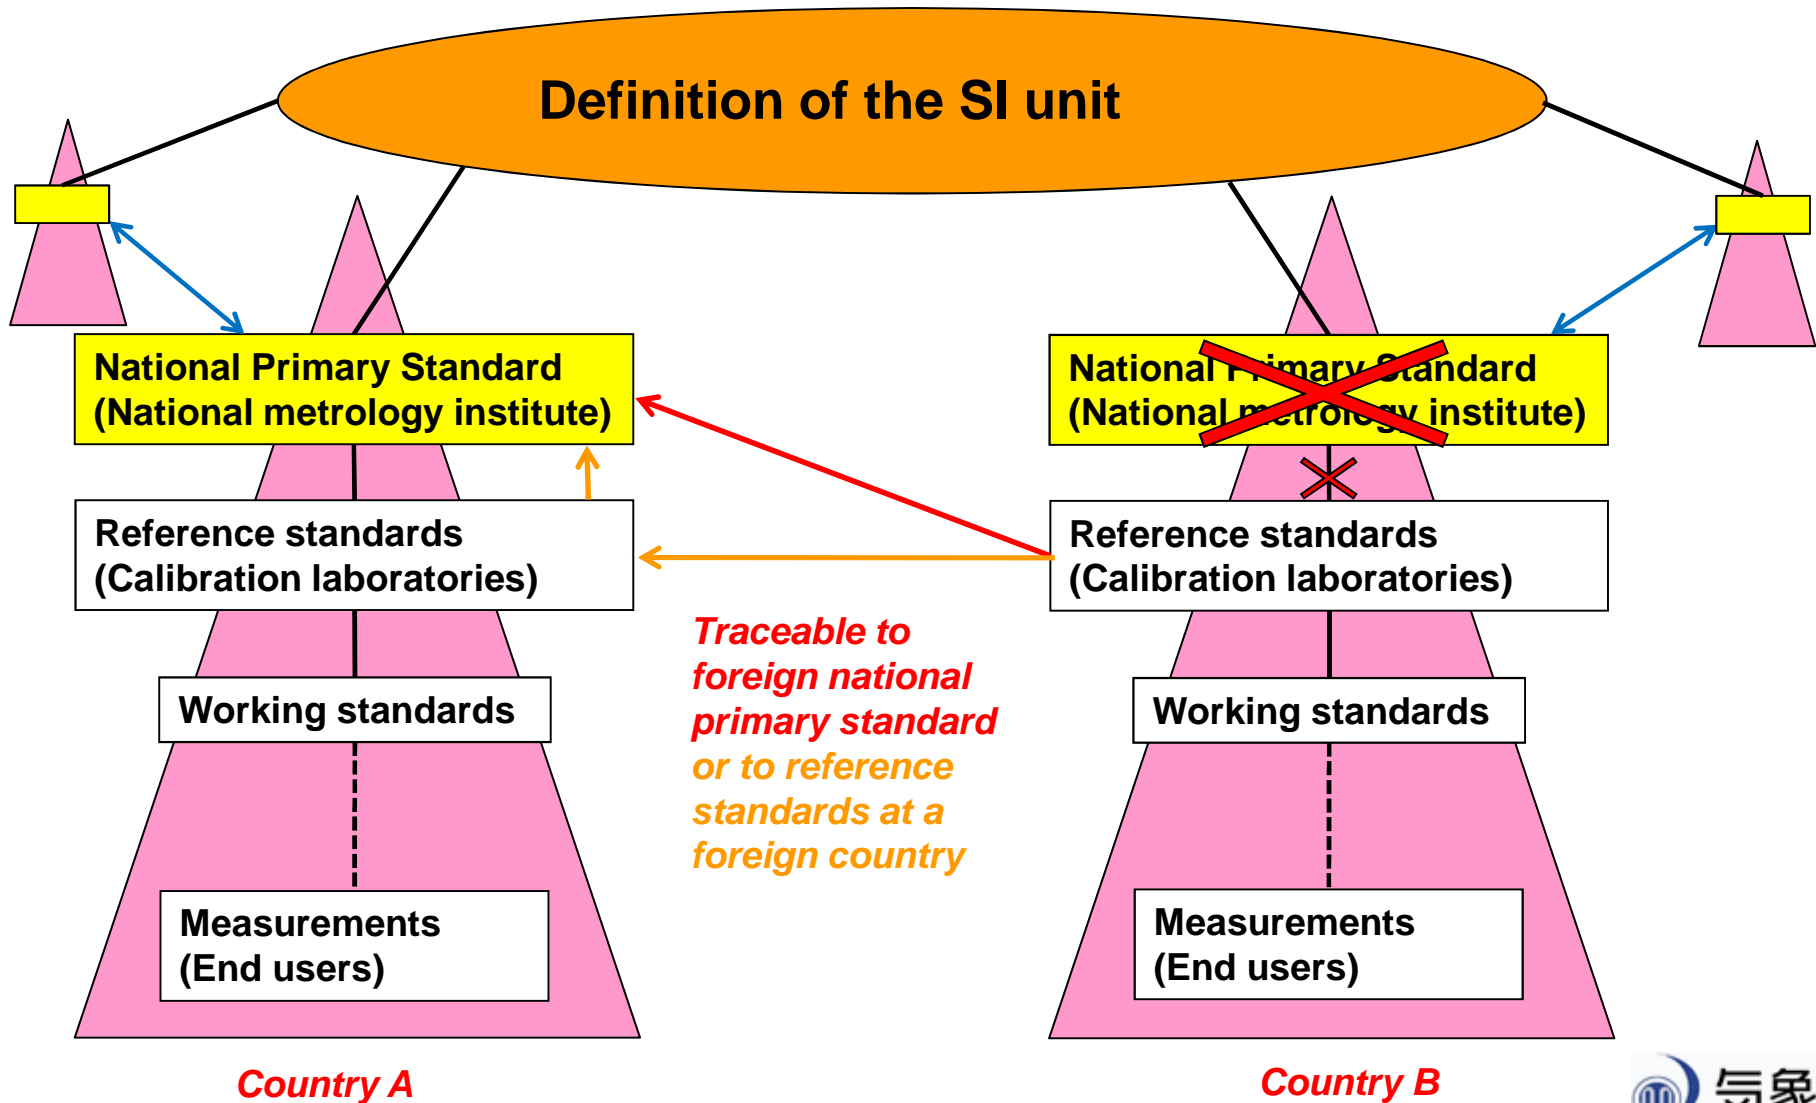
Definition of the SI unit

National Primary Standard
(National metrology institute)

Reference standards
(Calibration laboratories)

Working standards

Measurements
(End users)

Country A

National Primary Standard
(National metrology institute)

Reference standards
(Calibration laboratories)

Working standards

Measurements
(End users)

Country B

Traceable to foreign national primary standard or to reference standards at a foreign country

気象